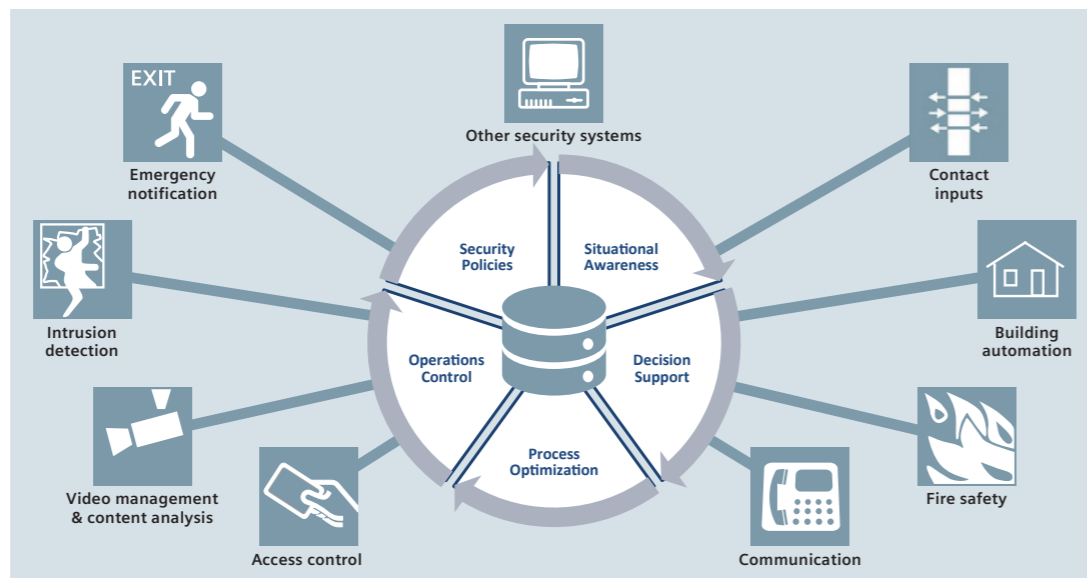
Other security systems

EXIT

Emergency notification

Contact inputs

Security Policies

Situational Awareness

Intrusion detection

Building automation

Operations Control

Decision Support

Process Optimization

Video management & content analysis

Fire safety

Access control

Communication